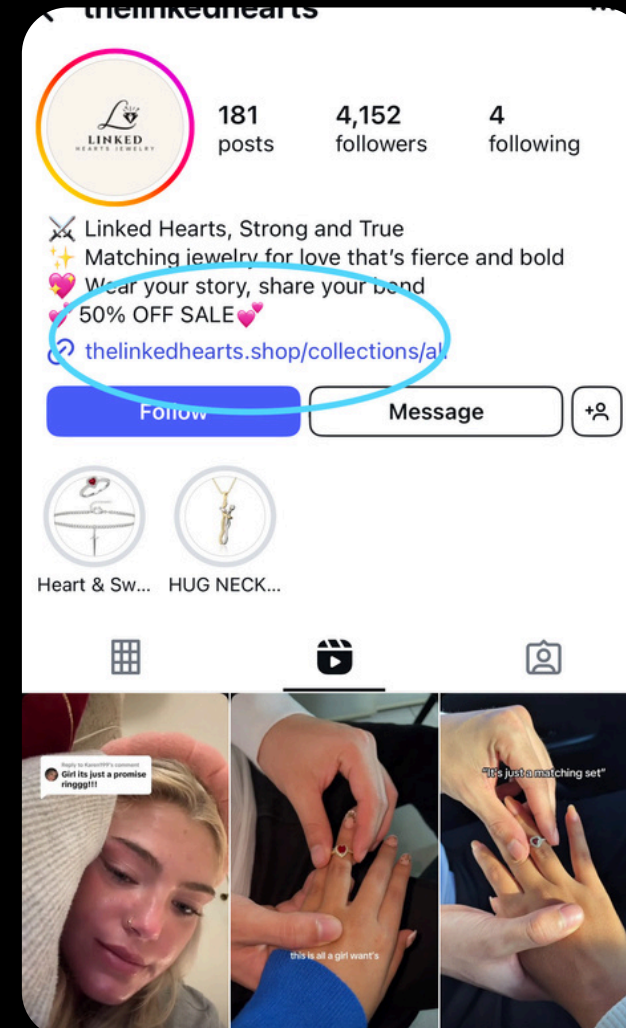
thelinkedhearts

LINKED
HEARTS JEWELRY

181
posts

4,152
followers

4
following

⚔️ Linked Hearts, Strong and True
✨ Matching jewelry for love that's fierce and bold
💖 Wear your story, share your bond
💕 50% OFF SALE💕
thelinkedhearts.shop/collections/al

Follow

Message

Heart & Sw...

HUG NECK...

Reply to Karen###'s comment
Girl its just a promise ringgg!!!

this is all a girl want's

"It's just a matching set"